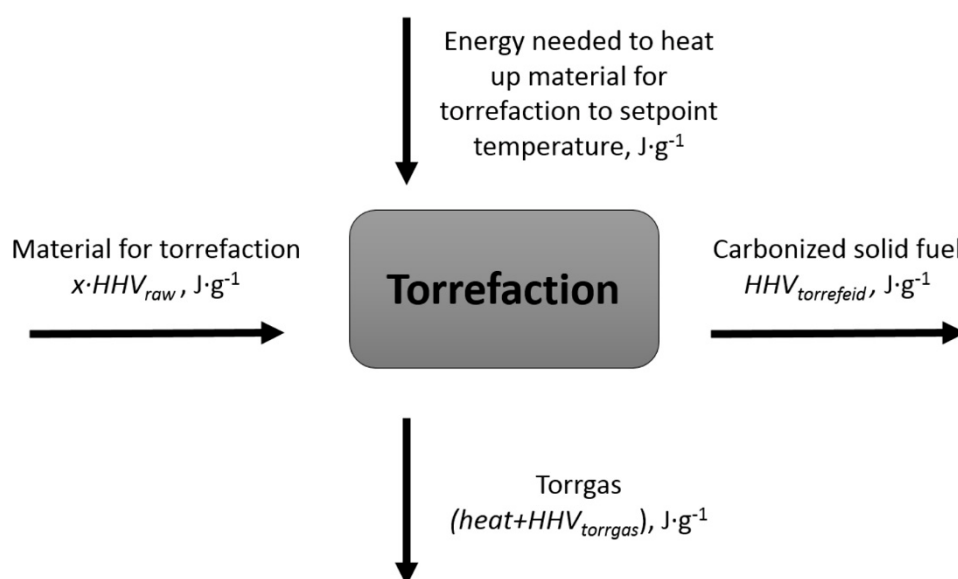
Energy needed to heat up material for torrefaction to setpoint temperature, $J \cdot g^{-1}$

Material for torrefaction
$x \cdot HHV_{raw}$, $J \cdot g^{-1}$

Torrefaction

Carbonized solid fuel
$HHV_{torrefeid}$, $J \cdot g^{-1}$

Torrgas
$(heat+HHV_{torrgas})$, $J \cdot g^{-1}$